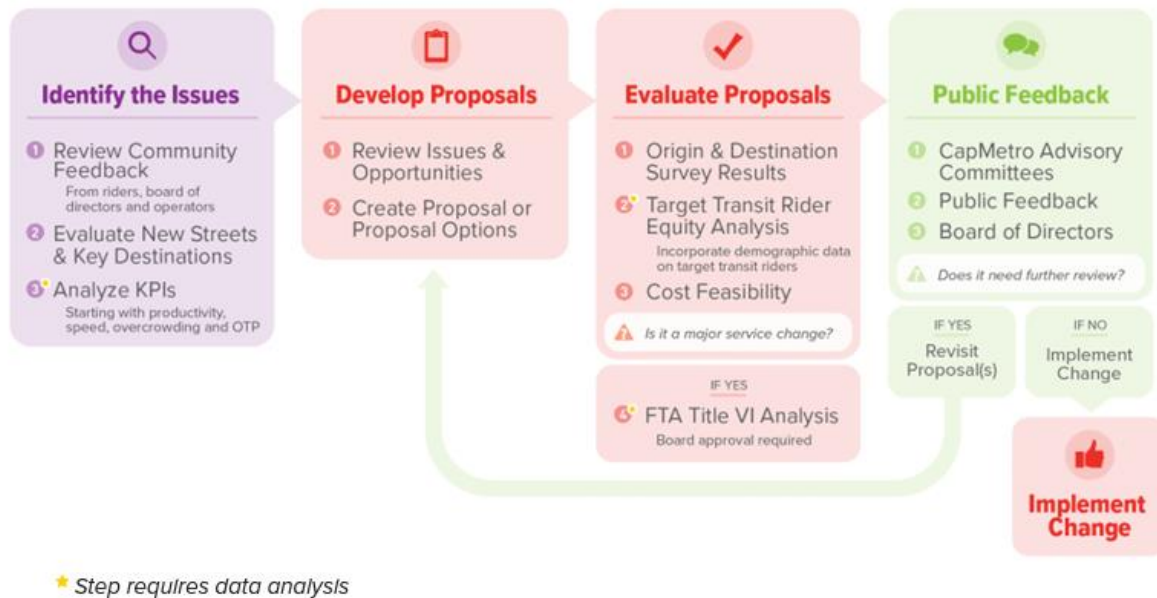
Identify the Issues

1 Review Community Feedback
From riders, board of directors and operators

2 Evaluate New Streets & Key Destinations

3* Analyze KPIs
Starting with productivity, speed, overcrowding and OTP

Develop Proposals

1 Review Issues & Opportunities

2 Create Proposal or Proposal Options

Evaluate Proposals

1 Origin & Destination Survey Results

2* Target Transit Rider Equity Analysis
Incorporate demographic data on target transit riders

3 Cost Feasibility

Is it a major service change?

IF YES

4* FTA Title VI Analysis
Board approval required

Public Feedback

1 CapMetro Advisory Committees

2 Public Feedback

3 Board of Directors

Does it need further review?

IF YES
Revisit Proposal(s)

IF NO
Implement Change

Implement Change

* Step requires data analysis